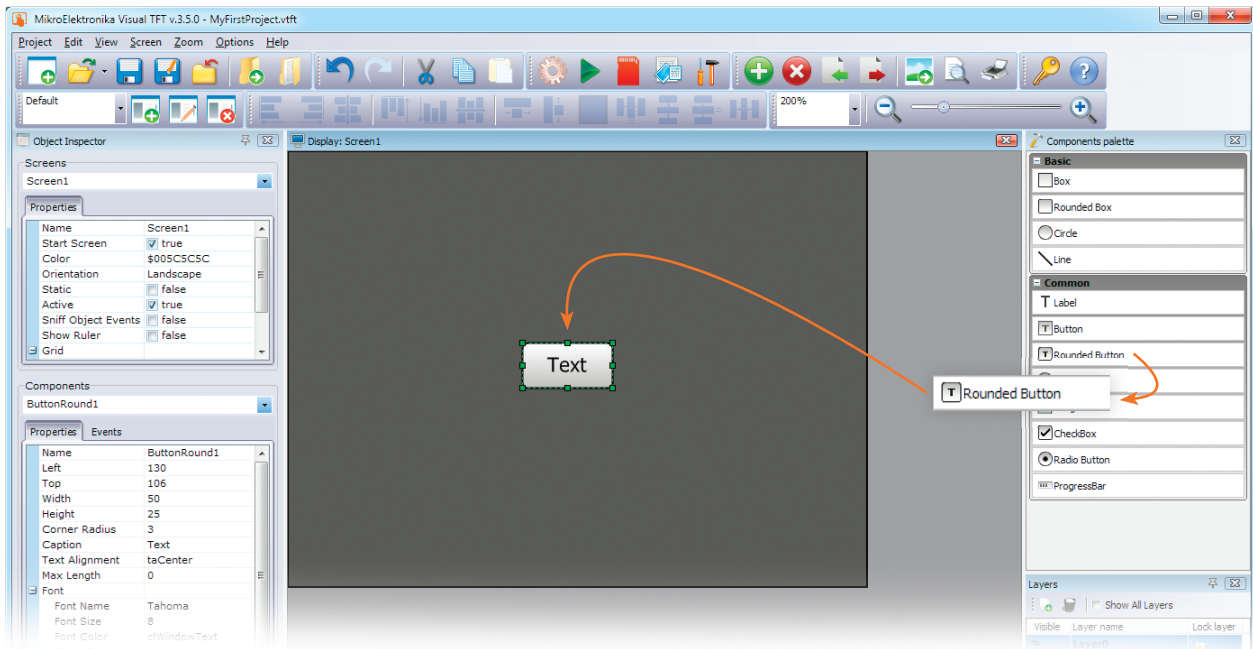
MikroElektronika Visual TFT v.3.5.0 - MyFirstProject.vtft

Project Edit View Screen Zoom Options Help

Default

200%

Object Inspector

Screens

Screen1

Properties

| Name | Screen1 |
|---|---|
| Start Screen | true |
| Color | $005C5C5C |
| Orientation | Landscape |
| Static | false |
| Active | true |
| Sniff Object Events | false |
| Show Ruler | false |
| Grid | |

Components

ButtonRound1

Properties Events

| Name | ButtonRound1 |
|---|---|
| Left | 130 |
| Top | 106 |
| Width | 50 |
| Height | 25 |
| Corner Radius | 3 |
| Caption | Text |
| Text Alignment | taCenter |
| Max Length | 0 |
| Font | |
| Font Name | Tahoma |
| Font Size | 8 |
| Font Color | clWindowText |

Display: Screen1

Text

Components palette

Basic

Box

Rounded Box

Circle

Line

Common

Label

Button

Rounded Button

Rounded Button

CheckBox

Radio Button

ProgressBar

Layers

Show All Layers

Visible Layer name Lock layer